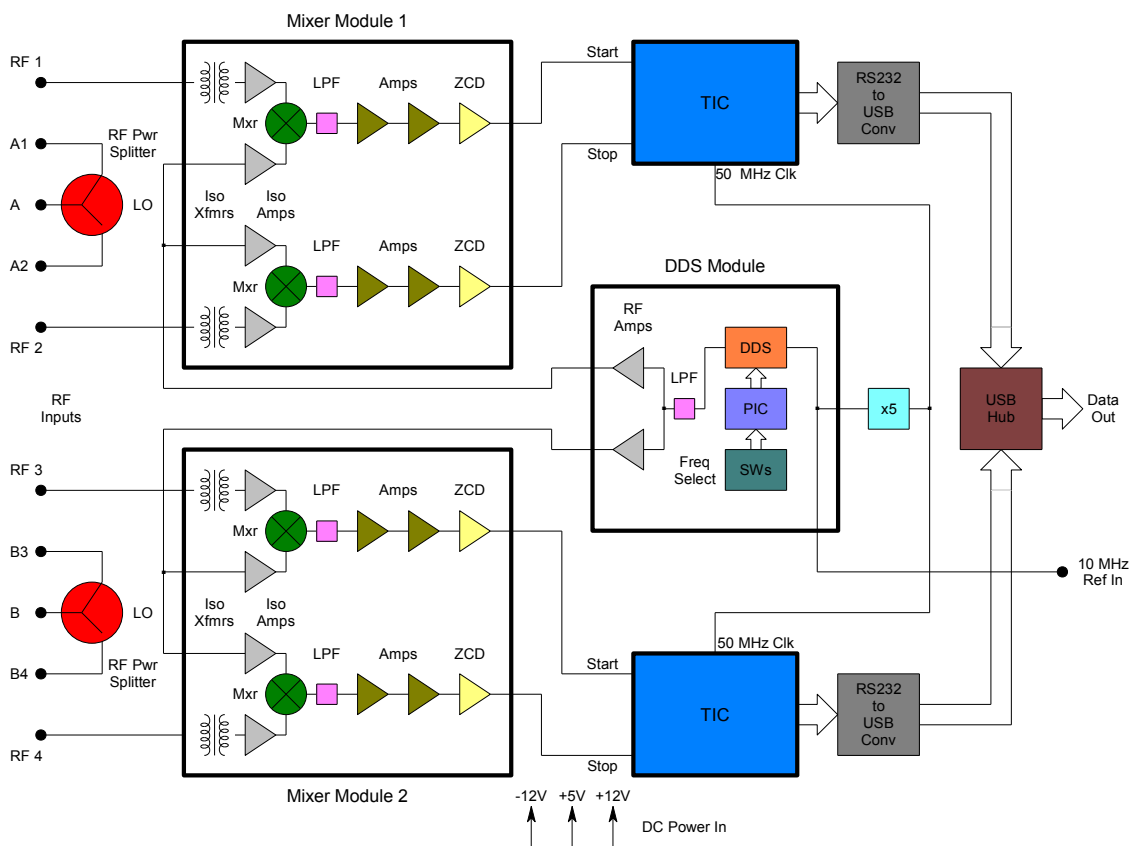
Mixer Module 1

RF 1
A1
RF Pwr Splitter
A
LO
A2
RF 2
Iso Xfmrs
Iso Amps
Mxr
LPF
Amps
ZCD
Mxr
LPF
Amps
ZCD
Start
Stop
TIC
50 MHz Clk
RS232 to USB Conv

DDS Module
RF Amps
LPF
DDS
PIC
Freq Select
SWs
x5
USB Hub
Data Out
RF Inputs

RF 3
B3
B
LO
B4
RF Pwr Splitter
RF 4
Iso Xfmrs
Iso Amps
LPF
Amps
ZCD
Mxr
LPF
Amps
ZCD
Mxr
10 MHz Ref In
50 MHz Clk
Start
TIC
Stop
RS232 to USB Conv

Mixer Module 2
-12V
+5V
+12V
DC Power In